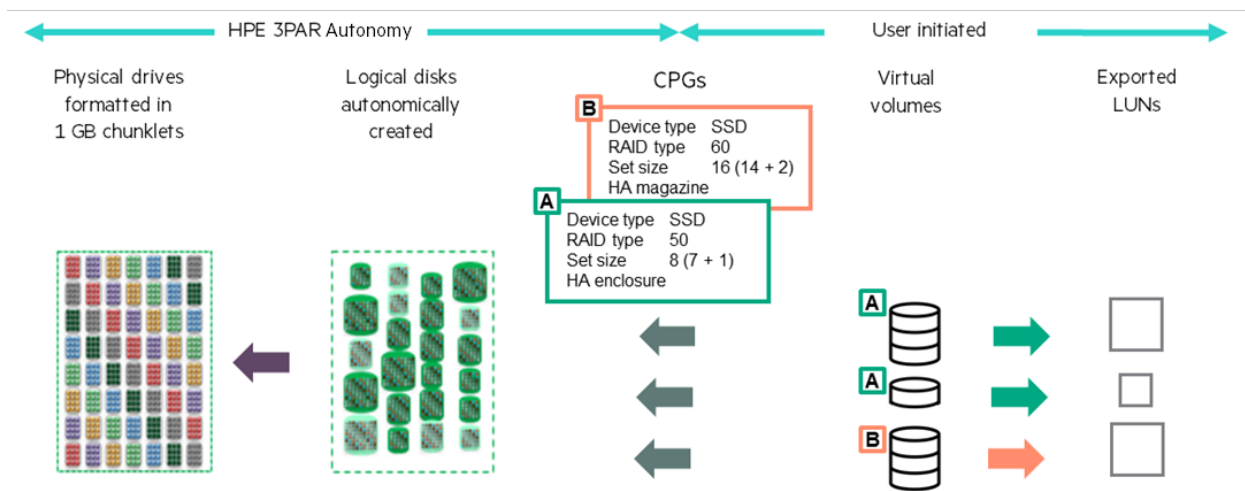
HPE 3PAR Autonomy

User initiated

Physical drives formatted in 1 GB chunklets

Logical disks autonomically created

CPGs

B
Device type SSD
RAID type 60
Set size 16 (14 + 2)
HA magazine

A
Device type SSD
RAID type 50
Set size 8 (7 + 1)
HA enclosure

Virtual volumes

A
A
B

Exported LUNs